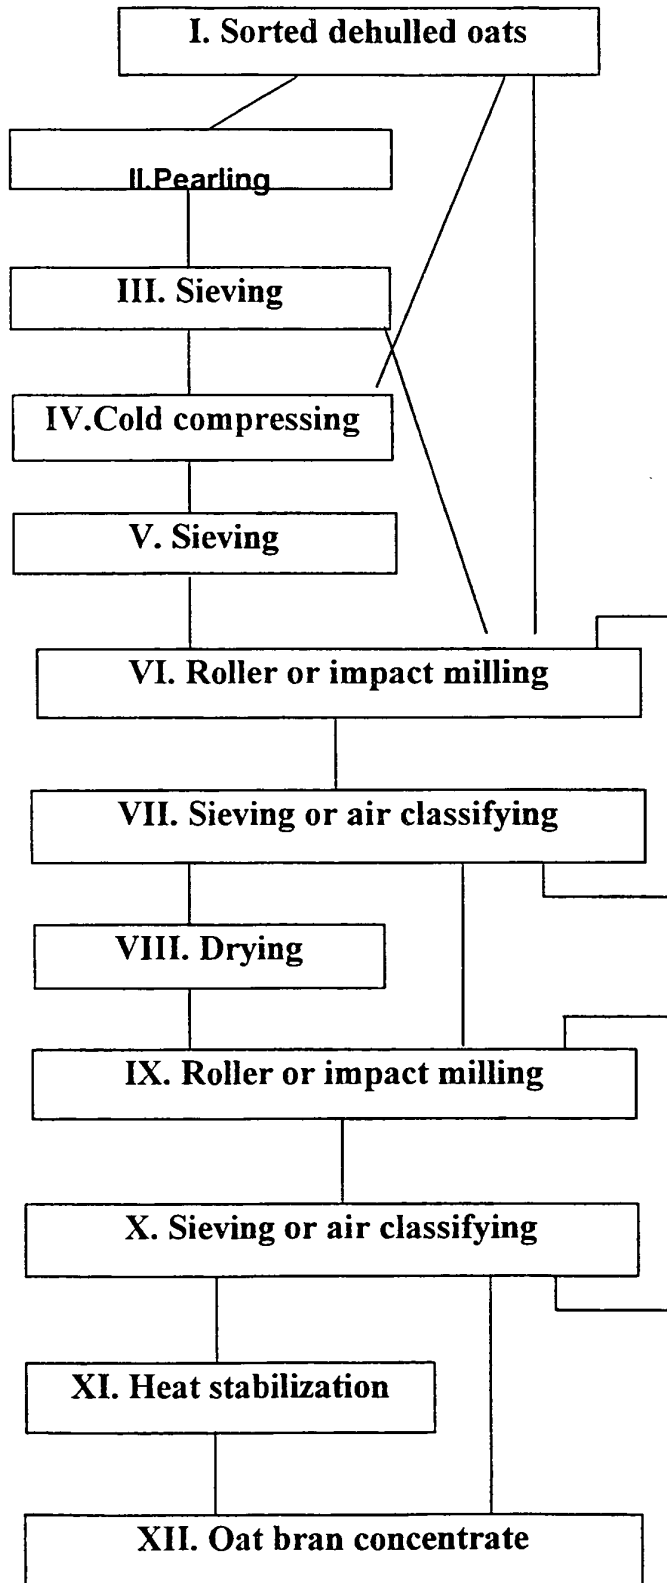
I. Sorted dehulled oats

II.Pearling

III. Sieving

IV.Cold compressing

V. Sieving

VI. Roller or impact milling

VII. Sieving or air classifying

VIII. Drying

IX. Roller or impact milling

X. Sieving or air classifying

XI. Heat stabilization

XII. Oat bran concentrate